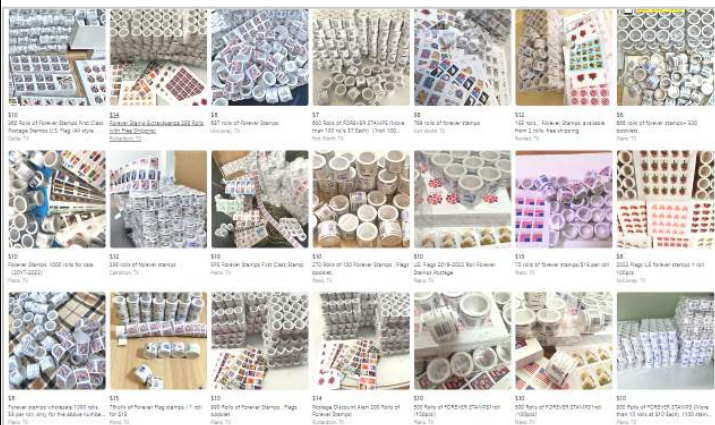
$10
300 Rolls of Forever Stamps First Class Postage Stamps U.S. Flag (All style
Dallas, TX

$14
Forever Stamp Extravaganza 200 Rolls with Free Shipping!
Richardson, TX

$8
897 rolls of Forever Stamps
Mckinney, TX

$7
600 Rolls of FOREVER STAMPS (More than 100 rolls $7 Each) (1roll 100...
Fort Worth, TX

$8
768 rolls of forever stamps
Fort Worth, TX

$12
100 rolls, Forever Stamps, available from 2 rolls, free shipping
Prosper, TX

$6
958 rolls of forever stamps- 500 booklets
Plano, TX

$10
Forever Stamps, 1000 rolls for sale (2017-2022)
Plano, TX

$12
336 rolls of forever stamps
Carrollton, TX

$10
595 Rolls of Forever Stamps First Class Stamps
Plano, TX

$10
270 Rolls of 100 Forever Stamps ; Flags booklets
Plano, TX

$8
U.S. Flags 2019-2022 Roll Forever Stamps Postage
Plano, TX

$13
70 rolls of forever stamps/$13 per roll
Plano, TX

$8
2022 Flags US forever stamps 1 roll 100pcs
Mckinney, TX

$8
Forever stamps wholesale 1000 rolls $8 per roll only for the above numbe...
Plano, TX

$15
7Rolls of Forever Flag stamps / 1 roll for $15.
Plano, TX

$10
500 Rolls of Forever Stamps , Flags booklets
Plano, TX

$14
Postage Discount Alert 200 Rolls of Forever Stamps!
Richardson, TX

$10
500 Rolls of FOREVER STAMPS(1 roll (100pcs)
Plano, TX

$10
500 Rolls of FOREVER STAMPS(1roll (100pcs)
Plano, TX

$10
800 Rolls of FOREVER STAMPS (More than 10 rolls at $10 Each) (100 stam...
Plano, TX